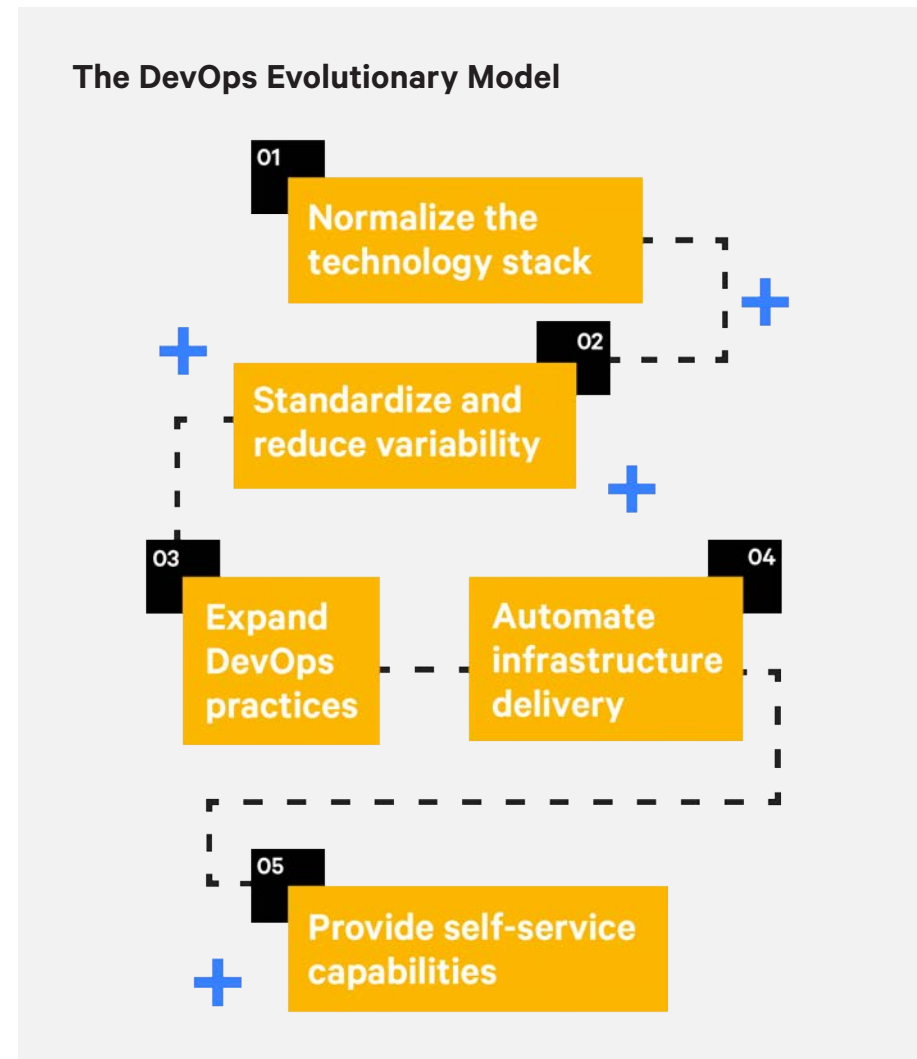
The DevOps Evolutionary Model

01
Normalize the technology stack

02
Standardize and reduce variability

03
Expand DevOps practices

04
Automate infrastructure delivery

05
Provide self-service capabilities